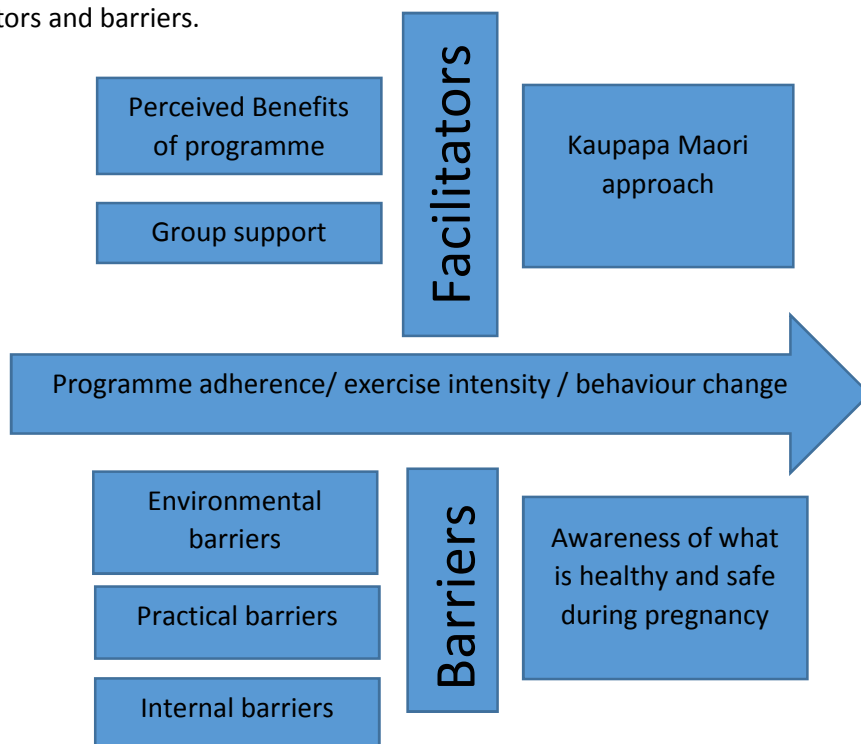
tors and barriers.

Facilitators

Perceived Benefits of programme

Group support

Kaupapa Maori approach

Programme adherence/ exercise intensity / behaviour change

Barriers

Environmental barriers

Practical barriers

Internal barriers

Awareness of what is healthy and safe during pregnancy